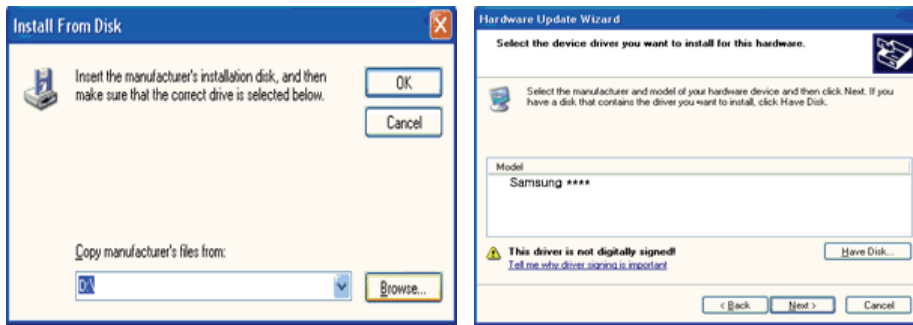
Install From Disk

Insert the manufacturer's installation disk, and then make sure that the correct drive is selected below.

OK

Cancel

Copy manufacturer's files from:

D:\

Browse...

Hardware Update Wizard

Select the device driver you want to install for this hardware.

Select the manufacturer and model of your hardware device and then click Next. If you have a disk that contains the driver you want to install, click Have Disk.

Model

Samsung ****

This driver is not digitally signed!

Tell me why driver signing is important

Have Disk...

< Back

Next >

Cancel